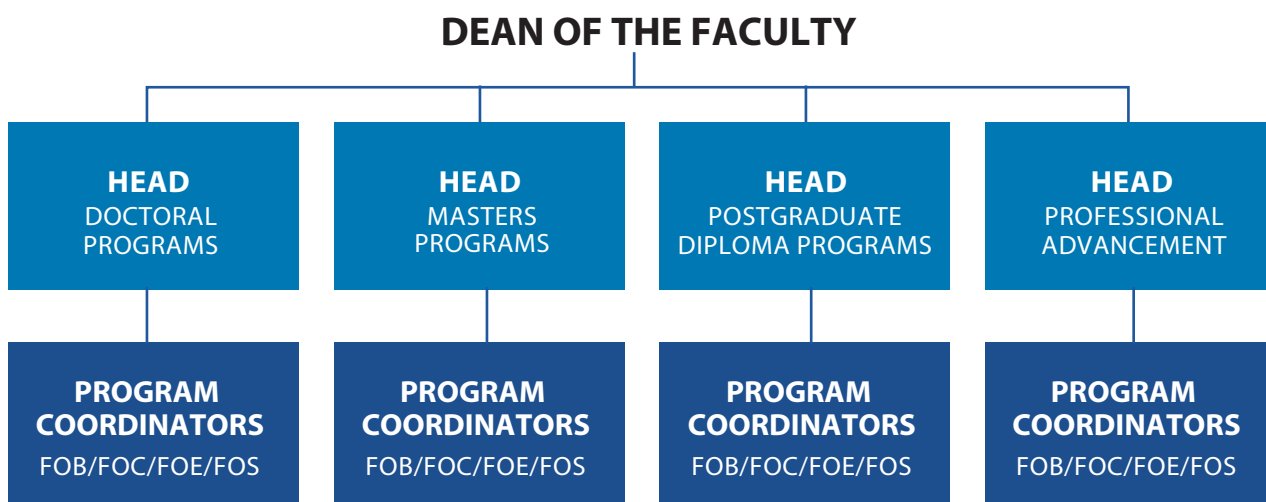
DEAN OF THE FACULTY

HEAD
DOCTORAL PROGRAMS

HEAD
MASTERS PROGRAMS

HEAD
POSTGRADUATE DIPLOMA PROGRAMS

HEAD
PROFESSIONAL ADVANCEMENT

PROGRAM COORDINATORS
FOB/FOC/FOE/FOS

PROGRAM COORDINATORS
FOB/FOC/FOE/FOS

PROGRAM COORDINATORS
FOB/FOC/FOE/FOS

PROGRAM COORDINATORS
FOB/FOC/FOE/FOS